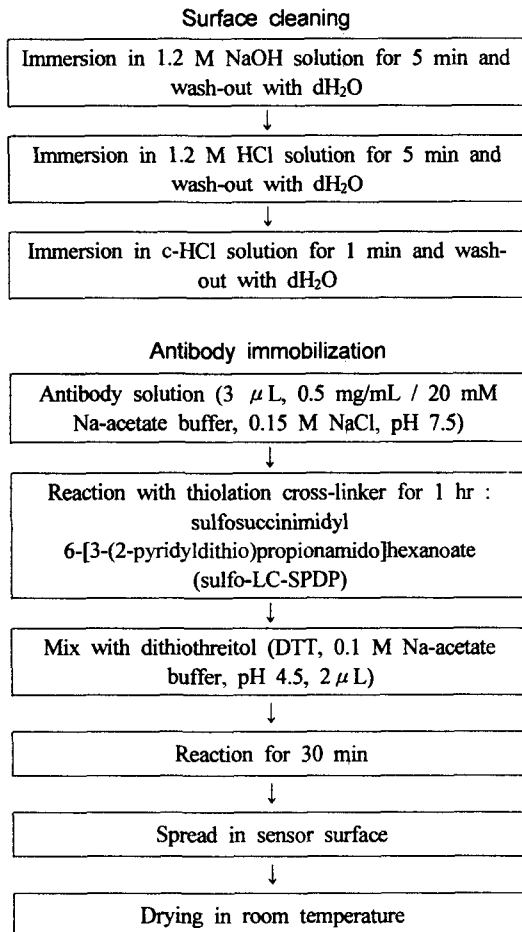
Surface cleaning

Immersion in 1.2 M NaOH solution for 5 min and wash-out with $dH_2O$

↓

Immersion in 1.2 M HCl solution for 5 min and wash-out with $dH_2O$

↓

Immersion in c-HCl solution for 1 min and wash-out with $dH_2O$

Antibody immobilization

Antibody solution (3 $\mu$L, 0.5 mg/mL / 20 mM Na-acetate buffer, 0.15 M NaCl, pH 7.5)

↓

Reaction with thiolation cross-linker for 1 hr : sulfosuccinimidyl 6-[3-(2-pyridyldithio)propionamido]hexanoate (sulfo-LC-SPDP)

↓

Mix with dithiothreitol (DTT, 0.1 M Na-acetate buffer, pH 4.5, 2 $\mu$L)

↓

Reaction for 30 min

↓

Spread in sensor surface

↓

Drying in room temperature